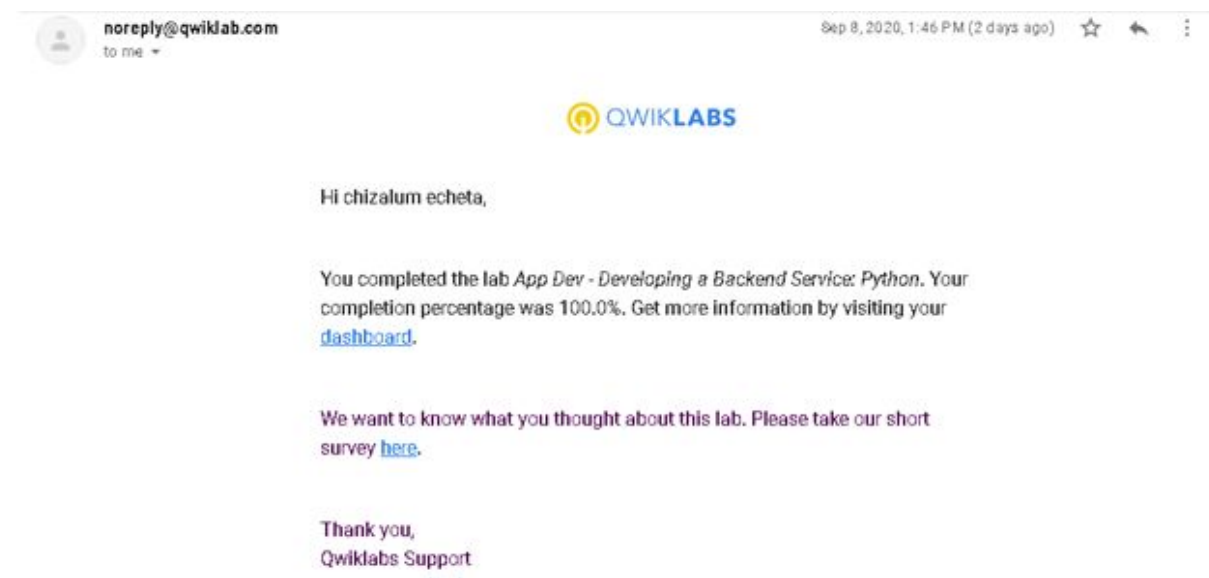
noreply@qwiklab.com
to me

Sep 8, 2020, 1:46 PM (2 days ago)

QWIKLABS

Hi chizalum echeta,

You completed the lab *App Dev - Developing a Backend Service: Python*. Your completion percentage was 100.0%. Get more information by visiting your dashboard.

We want to know what you thought about this lab. Please take our short survey here.

Thank you,
Qwiklabs Support